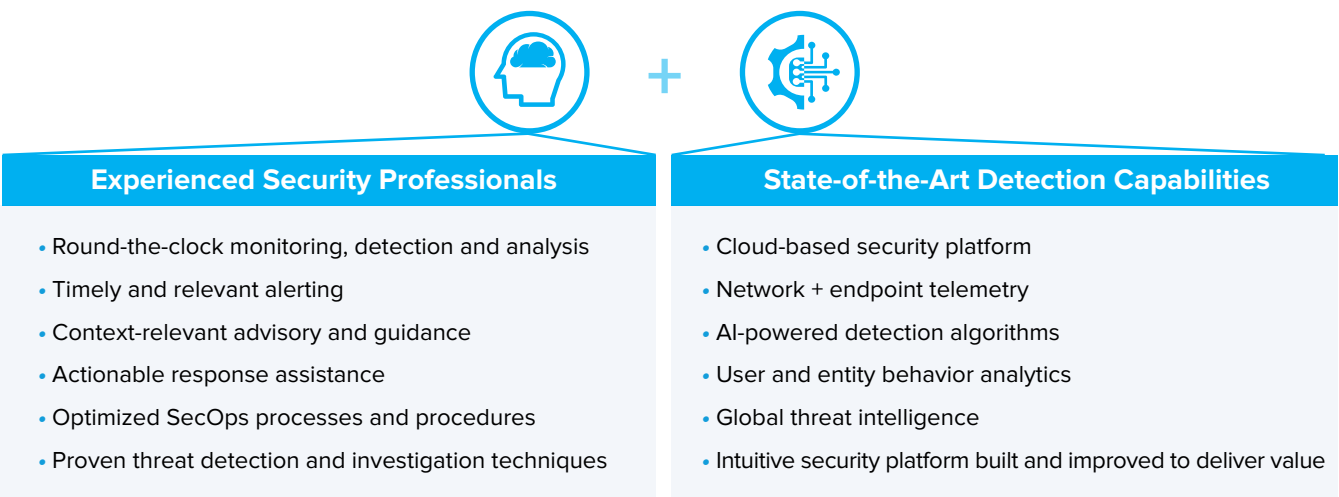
+

Experienced Security Professionals

• Round-the-clock monitoring, detection and analysis
• Timely and relevant alerting
• Context-relevant advisory and guidance
• Actionable response assistance
• Optimized SecOps processes and procedures
• Proven threat detection and investigation techniques

State-of-the-Art Detection Capabilities

• Cloud-based security platform
• Network + endpoint telemetry
• AI-powered detection algorithms
• User and entity behavior analytics
• Global threat intelligence
• Intuitive security platform built and improved to deliver value